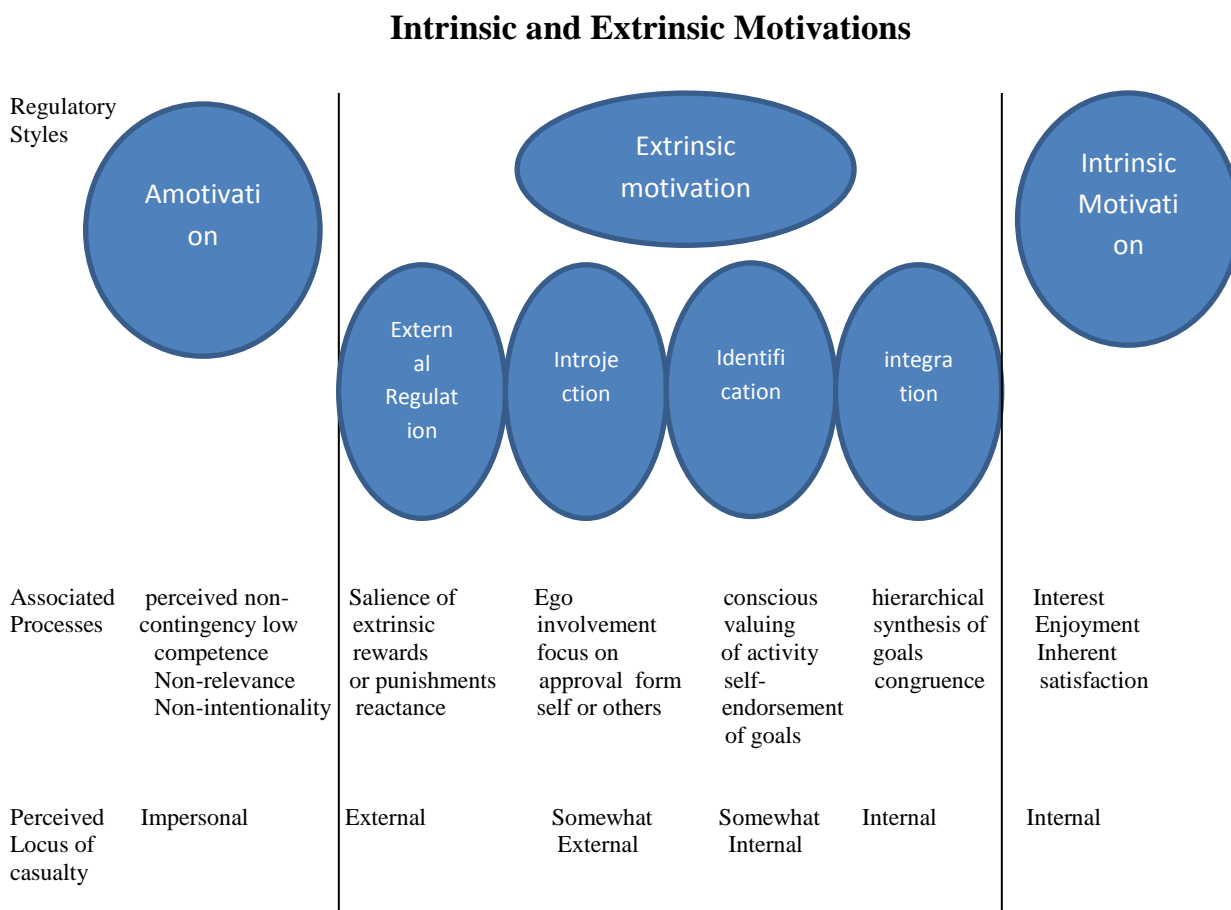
Intrinsic and Extrinsic Motivations

| | | | | | | |
|---|---|---|---|---|---|---|
| Regulatory Styles | Amotivati on | Extern al Regulat ion | Introje ction | Identifi cation | integra tion | Intrinsic Motivati on |
| | | Extrinsic motivation | | | | |
| Associated Processes | perceived non-contingency low competence Non-relevance Non-intentionality | Salience of extrinsic rewards or punishments reactance | Ego involvement focus on approval form self or others | conscious valuing of activity self-endorsement of goals | hierarchical synthesis of goals congruence | Interest Enjoyment Inherent satisfaction |
| Perceived Locus of casualty | Impersonal | External | Somewhat External | Somewhat Internal | Internal | Internal |